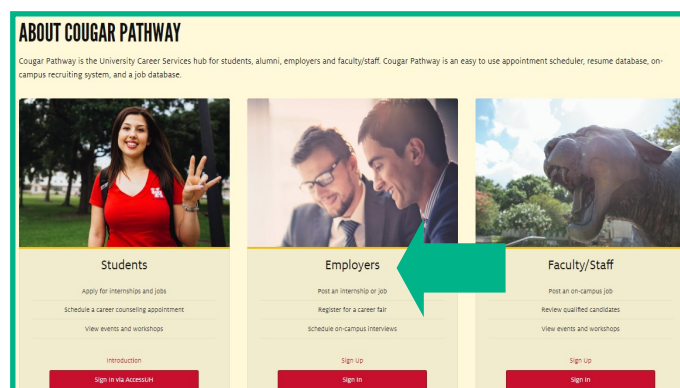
ABOUT COUGAR PATHWAY

Cougar Pathway is the University Career Services hub for students, alumni, employers and faculty/staff. Cougar Pathway is an easy to use appointment scheduler, resume database, on-campus recruiting system, and a job database.

Students

Apply for internships and jobs

Schedule a career counseling appointment

View events and workshops

Introduction

Sign in via AccessUH

Employers

Post an internship or job

Register for a career fair

Schedule on-campus interviews

Sign Up

Sign In

Faculty/Staff

Post an on-campus job

Review qualified candidates

View events and workshops

Sign Up

Sign In